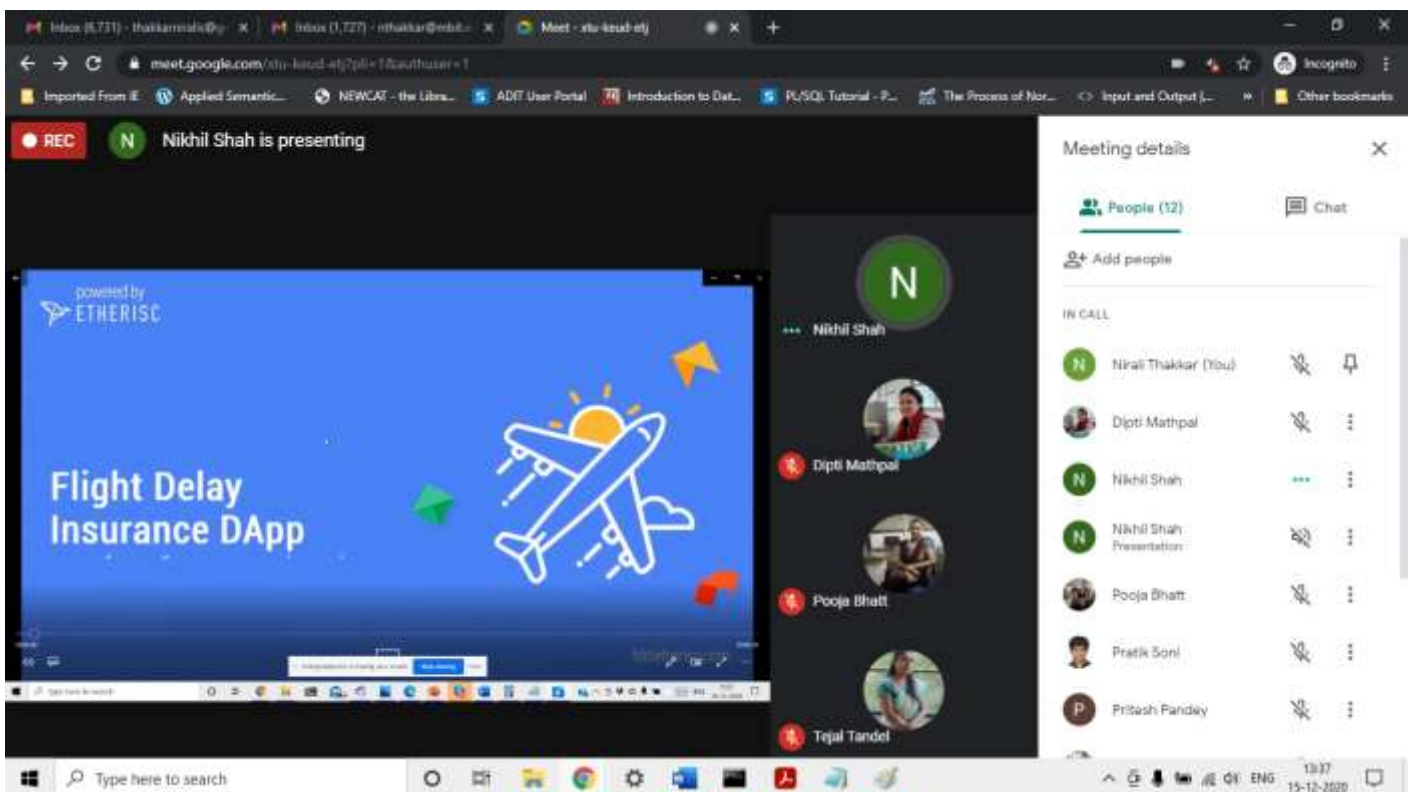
Inbox (8,731) - thakkarnirali@g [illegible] × Inbox (1,727) - nthakkar@mbit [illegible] × Meet - xtu-keud-etj × +

meet.google.com/xtu-keud-etj?pli=1&authuser=1

Incognito

Imported From IE Applied Semantic... NEWCAT - the Libra... ADIT User Portal Introduction to Dat... PL/SQL Tutorial - P... The Process of Nor... Input and Output [... » Other bookmarks

REC N Nikhil Shah is presenting

powered by
ETHERISC

Flight Delay
Insurance DApp

Type here to search

N
Nikhil Shah

Dipti Mathpal

Pooja Bhatt

Tejal Tandel

Meeting details ×

People (12) Chat

Add people

IN CALL

Nirali Thakkar (You)

Dipti Mathpal

Nikhil Shah

Nikhil Shah
Presentation

Pooja Bhatt

Pratik Soni

Pritesh Pandey

Type here to search

ENG 13:37 15-12-2020